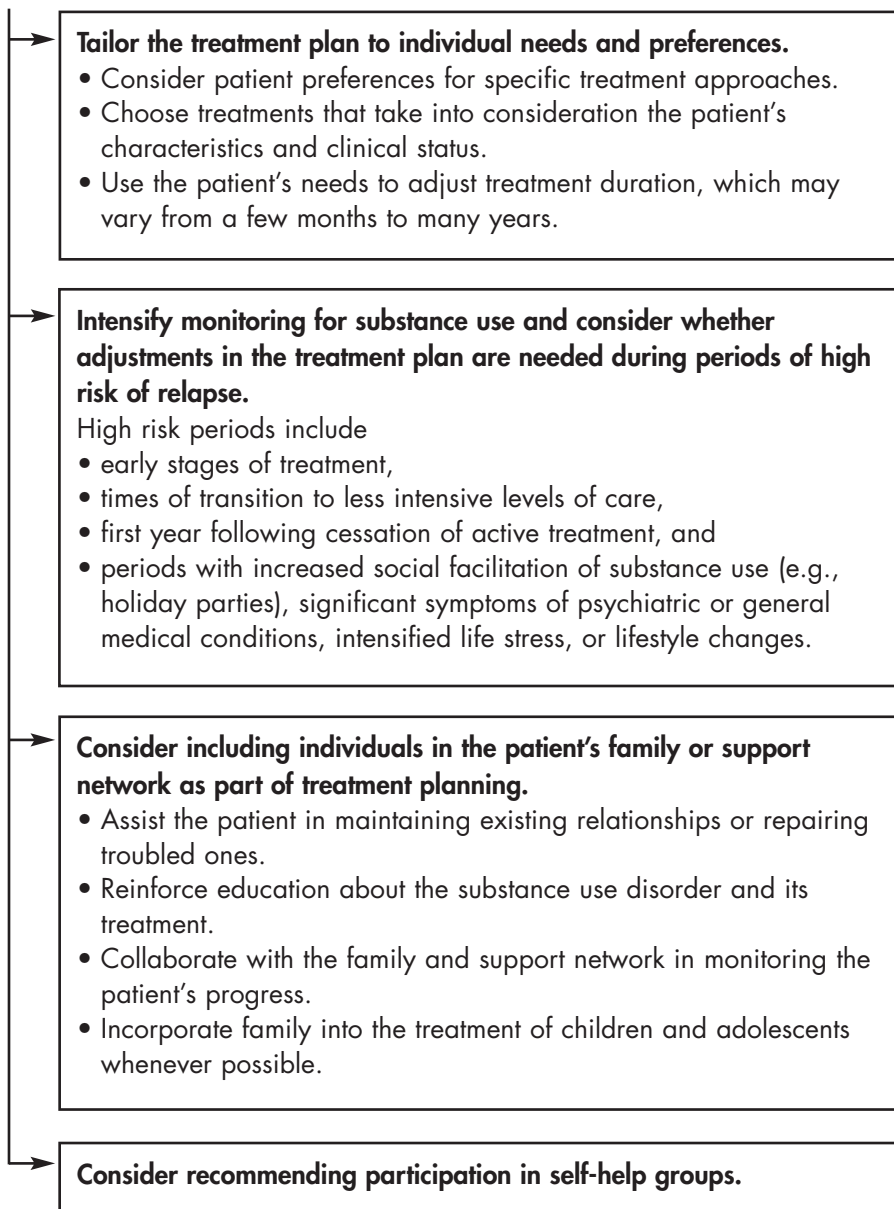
**Tailor the treatment plan to individual needs and preferences.**
• Consider patient preferences for specific treatment approaches.
• Choose treatments that take into consideration the patient's characteristics and clinical status.
• Use the patient's needs to adjust treatment duration, which may vary from a few months to many years.

**Intensify monitoring for substance use and consider whether adjustments in the treatment plan are needed during periods of high risk of relapse.**
High risk periods include
• early stages of treatment,
• times of transition to less intensive levels of care,
• first year following cessation of active treatment, and
• periods with increased social facilitation of substance use (e.g., holiday parties), significant symptoms of psychiatric or general medical conditions, intensified life stress, or lifestyle changes.

**Consider including individuals in the patient's family or support network as part of treatment planning.**
• Assist the patient in maintaining existing relationships or repairing troubled ones.
• Reinforce education about the substance use disorder and its treatment.
• Collaborate with the family and support network in monitoring the patient's progress.
• Incorporate family into the treatment of children and adolescents whenever possible.

**Consider recommending participation in self-help groups.**